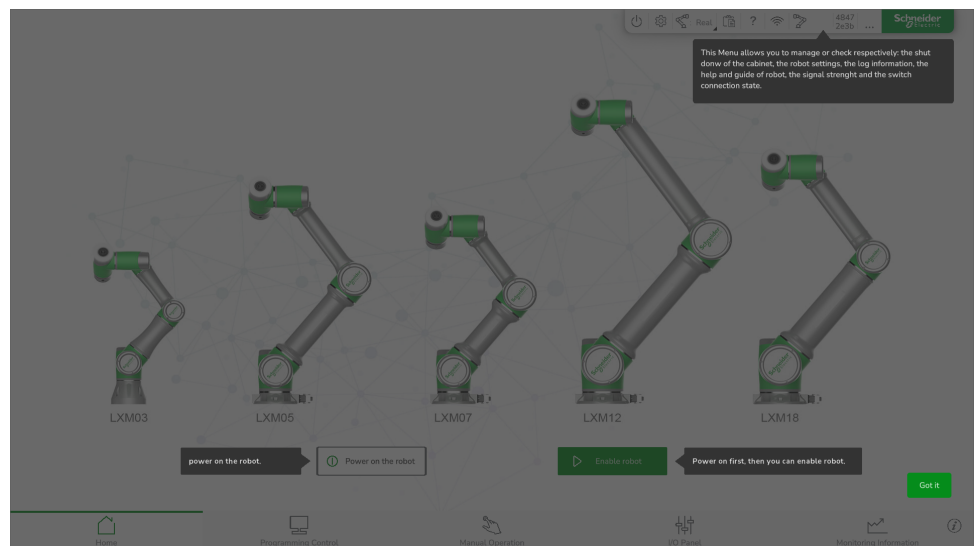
Real 4847 2e3b ... Schneider Electric

This Menu allows you to manage or check respectively: the shut donw of the cabinet, the robot settings, the log information, the help and guide of robot, the signal strenght and the switch connection state.

LXM03
LXM05
LXM07
LXM12
LXM18

power on the robot.
Power on the robot
Enable robot
Power on first, then you can enable robot.

Got it

Home
Programming Control
Manual Operation
I/O Panel
Monitoring Information